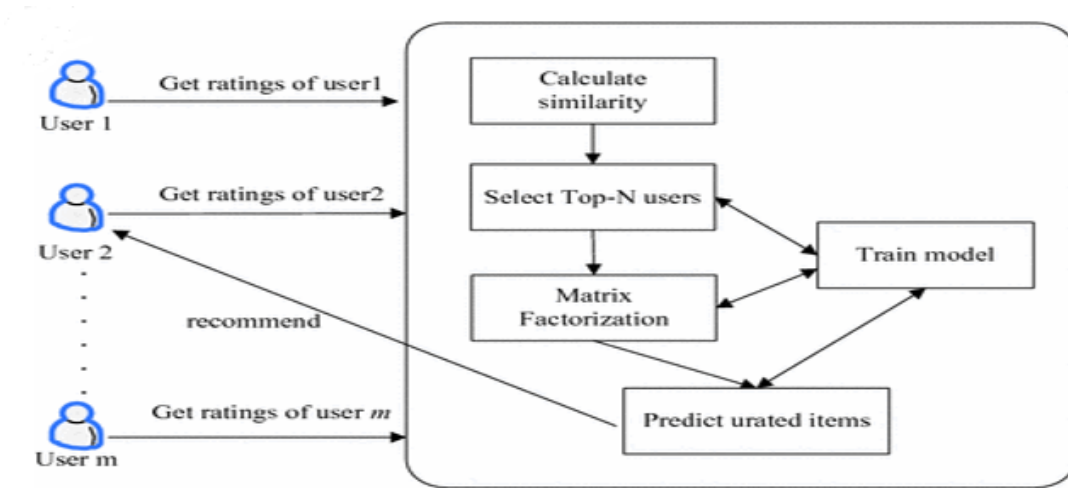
Get ratings of user1

User 1

Get ratings of user2

User 2

recommend

Get ratings of user $m$

User m

Calculate similarity

Select Top-N users

Matrix Factorization

Train model

Predict urated items